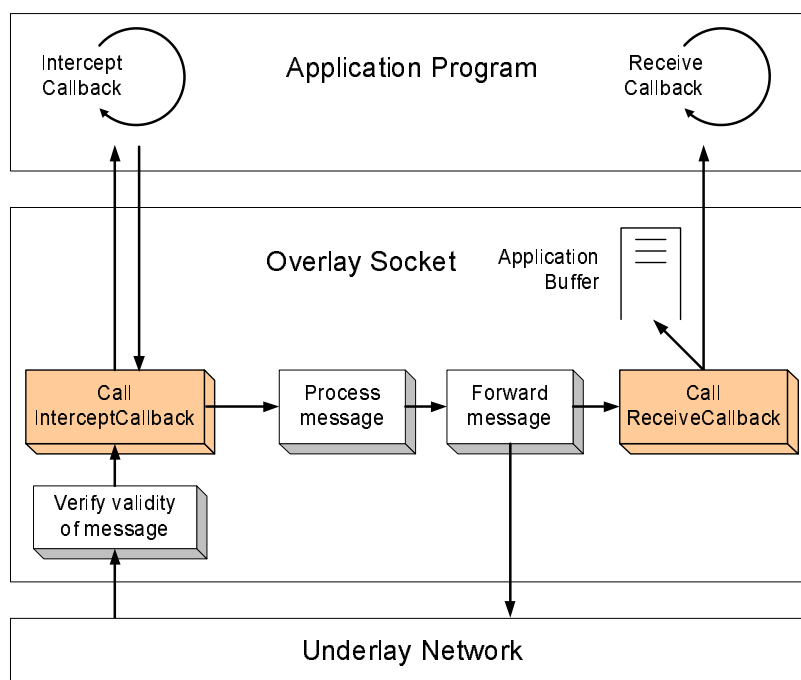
Intercept Callback

Application Program

Receive Callback

Overlay Socket

Application Buffer

Call InterceptCallback

Process message

Forward message

Call ReceiveCallback

Verify validity of message

Underlay Network